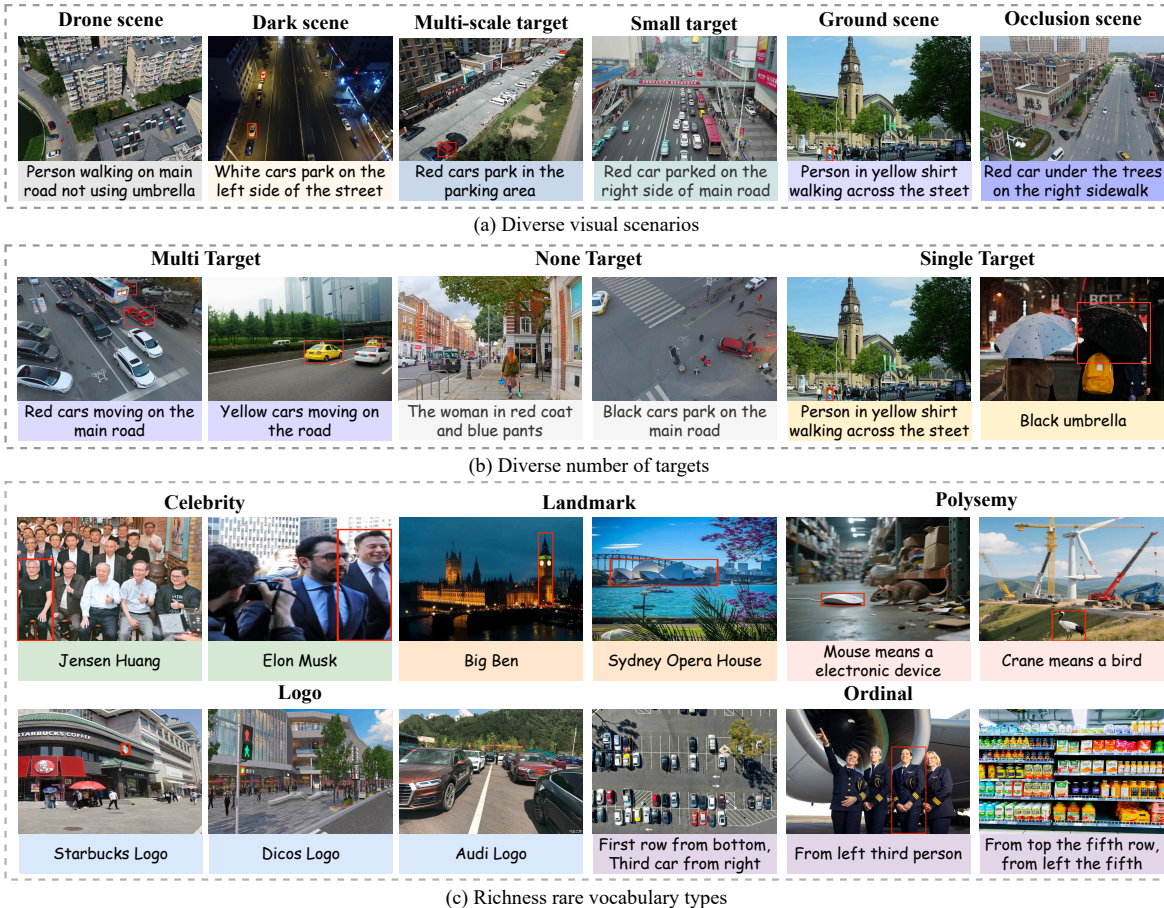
Drone scene
Person walking on main road not using umbrella

Dark scene
White cars park on the left side of the street

Multi-scale target
Red cars park in the parking area

Small target
Red car parked on the right side of main road

Ground scene
Person in yellow shirt walking across the steet

Occlusion scene
Red car under the trees on the right sidewalk

(a) Diverse visual scenarios

Multi Target
Red cars moving on the main road
Yellow cars moving on the road

None Target
The woman in red coat and blue pants
Black cars park on the main road

Single Target
Person in yellow shirt walking across the steet
Black umbrella

(b) Diverse number of targets

Celebrity
Jensen Huang
Elon Musk

Landmark
Big Ben
Sydney Opera House

Polysemy
Mouse means a electronic device
Crane means a bird

Logo
STARBUCKS COFFEE
Starbucks Logo
Dicos Logo
Audi Logo

Ordinal
First row from bottom, Third car from right
From left third person
From top the fifth row, from left the fifth

(c) Richness rare vocabulary types